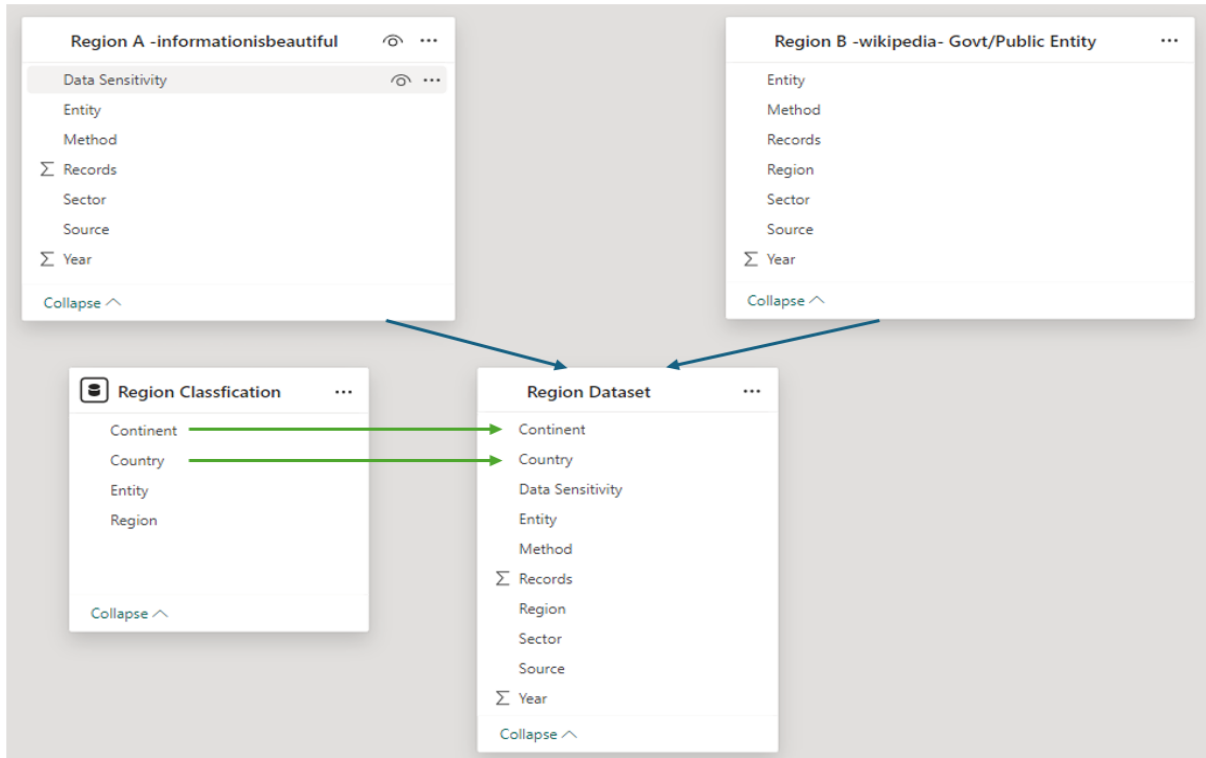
Region A -informationisbeautiful

Data Sensitivity
Entity
Method
$\sum$ Records
Sector
Source
$\sum$ Year

Collapse

Region B -wikipedia- Govt/Public Entity

Entity
Method
Records
Region
Sector
Source
$\sum$ Year

Collapse

Region Classfication

Continent
Country
Entity
Region

Collapse

Region Dataset

Continent
Country
Data Sensitivity
Entity
Method
$\sum$ Records
Region
Sector
Source
$\sum$ Year

Collapse